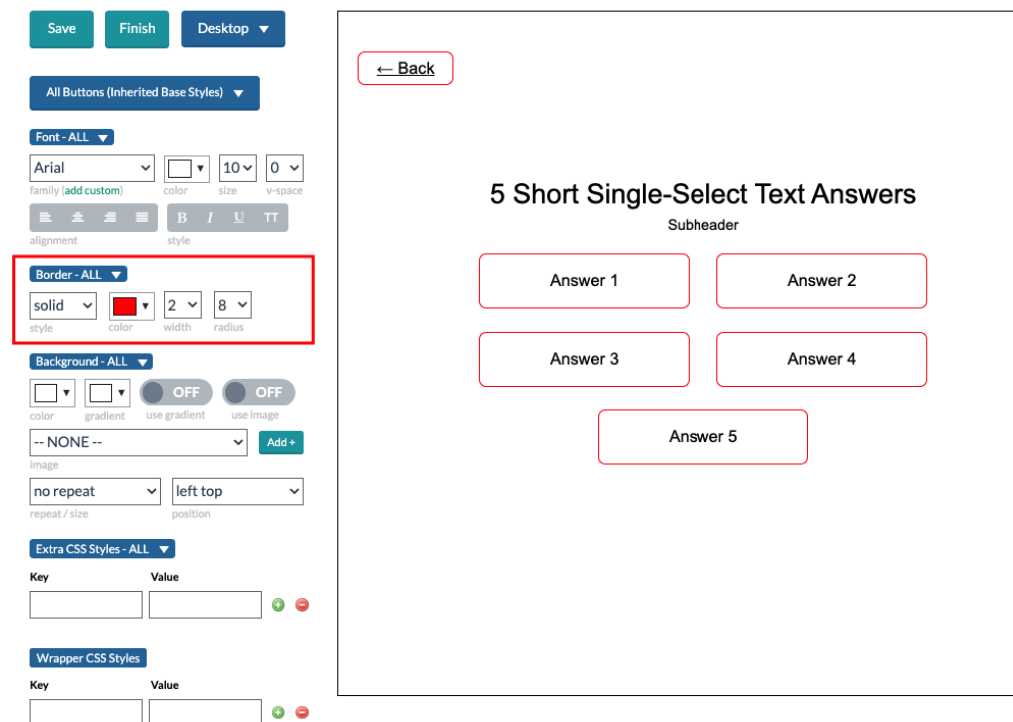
Save Finish Desktop ▼

All Buttons (Inherited Base Styles) ▼

Font - ALL ▼

Arial | ▼ | 10 | 0
family (add custom) | color | size | v-space

B I U TT
alignment | style

Border - ALL ▼

solid | ▼ | 2 | 8
style | color | width | radius

Background - ALL ▼

▼ | ▼ | OFF | OFF
color | gradient | use gradient | use image

-- NONE -- | Add +
image

no repeat | left top
repeat / size | position

Extra CSS Styles - ALL ▼

Key | Value

Wrapper CSS Styles

Key | Value

← Back

5 Short Single-Select Text Answers

Subheader

Answer 1

Answer 2

Answer 3

Answer 4

Answer 5